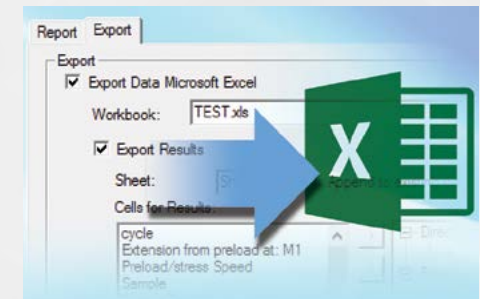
Report Export

Export

Export Data Microsoft Excel

Workbook: TEST.xls

Export Results

Sheet: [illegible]

Cells for Results:

cycle
Extension from preload at: M1
Preload/stress Speed
Sample

X

Append to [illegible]

Dire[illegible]